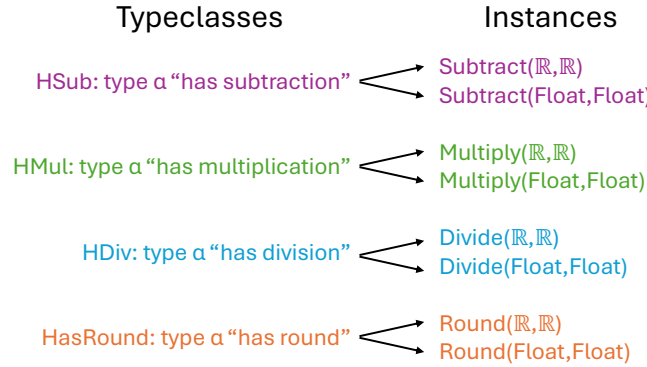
Typeclasses

Instances

HSub: type α “has subtraction”

Subtract($\mathbb{R}$,$\mathbb{R}$)

Subtract(Float,Float)

HMul: type α “has multiplication”

Multiply($\mathbb{R}$,$\mathbb{R}$)

Multiply(Float,Float)

HDiv: type α “has division”

Divide($\mathbb{R}$,$\mathbb{R}$)

Divide(Float,Float)

HasRound: type α “has round”

Round($\mathbb{R}$,$\mathbb{R}$)

Round(Float,Float)